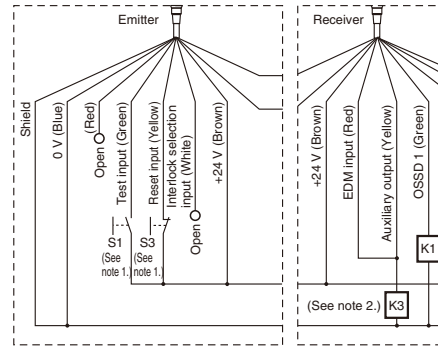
Emitter

Shield

0 V (Blue)

(Red)

Open

Test input (Green)

Reset input (Yellow)

Interlock selection input (White)

Open

+24 V (Brown)

S1

(See note 1.)

S3

(See note 1.)

Receiver

+24 V (Brown)

EDM input (Red)

Auxiliary output (Yellow)

OSSD 1 (Green)

K1

(See note 2.)

K3